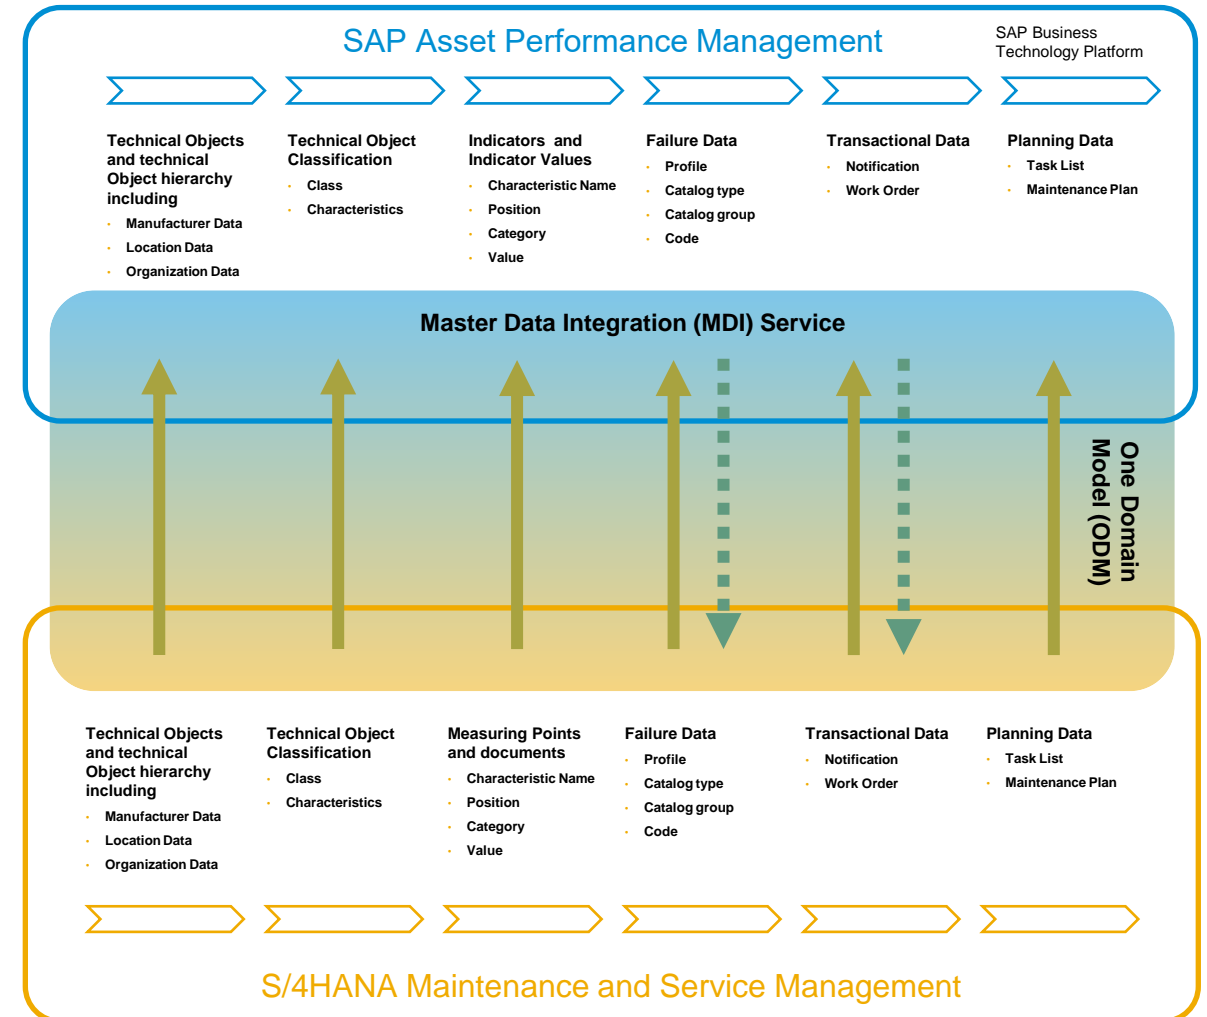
SAP Asset Performance Management

SAP Business Technology Platform

Technical Objects and technical Object hierarchy including
- Manufacturer Data
- Location Data
- Organization Data

Technical Object Classification
- Class
- Characteristics

Indicators and Indicator Values
- Characteristic Name
- Position
- Category
- Value

Failure Data
- Profile
- Catalog type
- Catalog group
- Code

Transactional Data
- Notification
- Work Order

Planning Data
- Task List
- Maintenance Plan

Master Data Integration (MDI) Service

One Domain Model (ODM)

Technical Objects and technical Object hierarchy including
- Manufacturer Data
- Location Data
- Organization Data

Technical Object Classification
- Class
- Characteristics

Measuring Points and documents
- Characteristic Name
- Position
- Category
- Value

Failure Data
- Profile
- Catalog type
- Catalog group
- Code

Transactional Data
- Notification
- Work Order

Planning Data
- Task List
- Maintenance Plan

S/4HANA Maintenance and Service Management